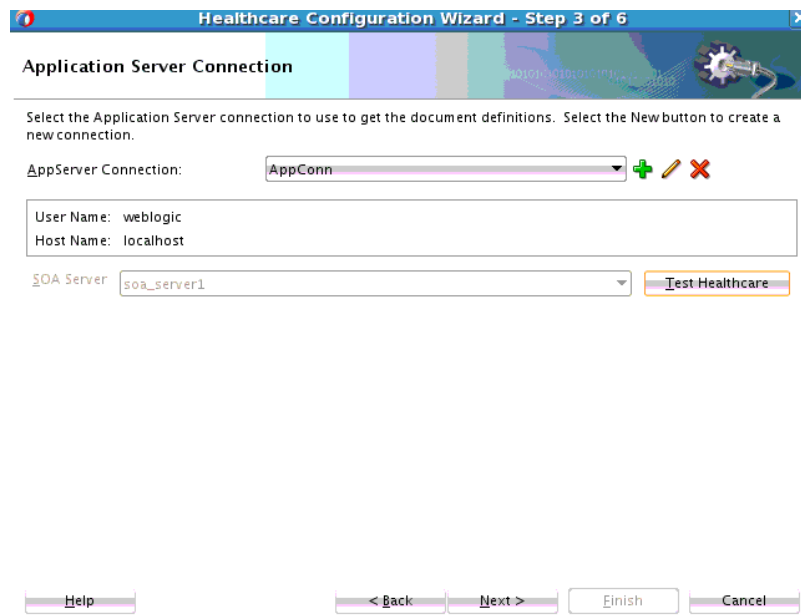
Healthcare Configuration Wizard - Step 3 of 6

Application Server Connection

Select the Application Server connection to use to get the document definitions. Select the New button to create a new connection.

AppServer Connection: AppConn

User Name: weblogic
Host Name: localhost

SOA Server soa_server1 Test Healthcare

Help < Back Next > Finish Cancel